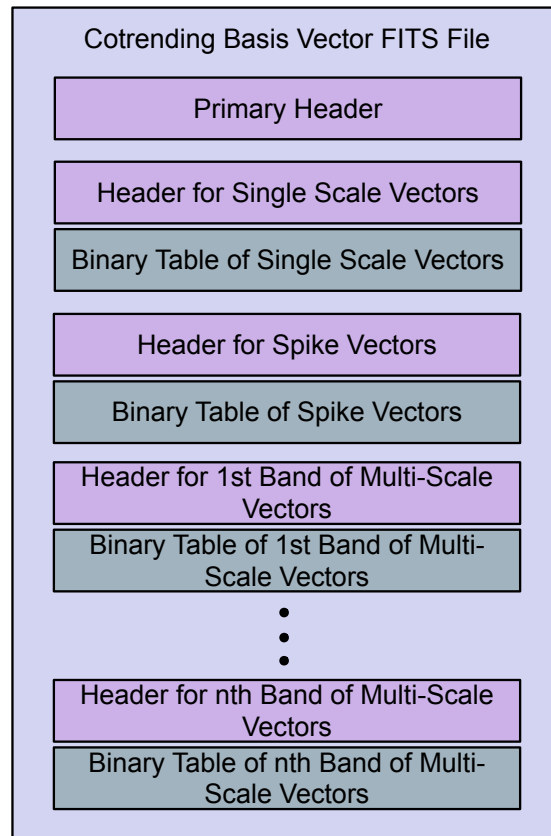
Cotrending Basis Vector FITS File

Primary Header

Header for Single Scale Vectors

Binary Table of Single Scale Vectors

Header for Spike Vectors

Binary Table of Spike Vectors

Header for 1st Band of Multi-Scale Vectors

Binary Table of 1st Band of Multi-Scale Vectors

Header for nth Band of Multi-Scale Vectors

Binary Table of nth Band of Multi-Scale Vectors